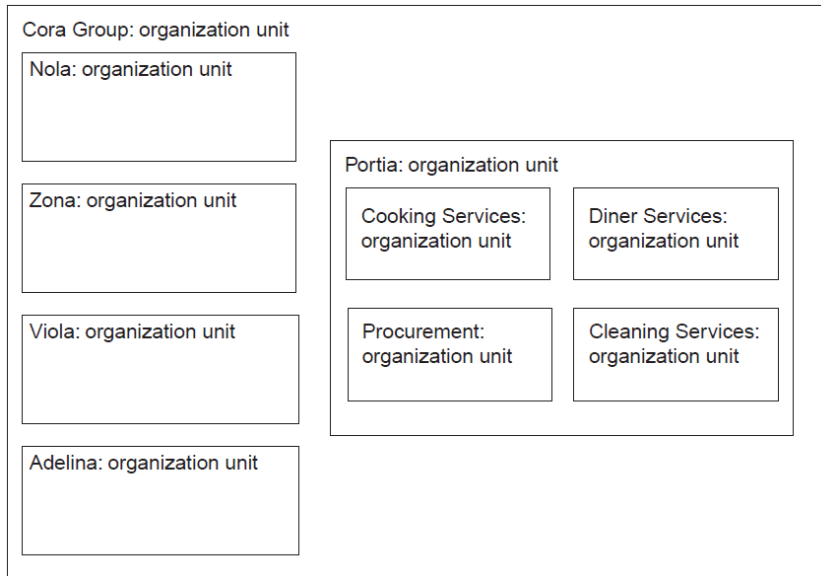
Cora Group: organization unit

Nola: organization unit

Zona: organization unit

Viola: organization unit

Adelina: organization unit

Portia: organization unit

Cooking Services: organization unit

Diner Services: organization unit

Procurement: organization unit

Cleaning Services: organization unit